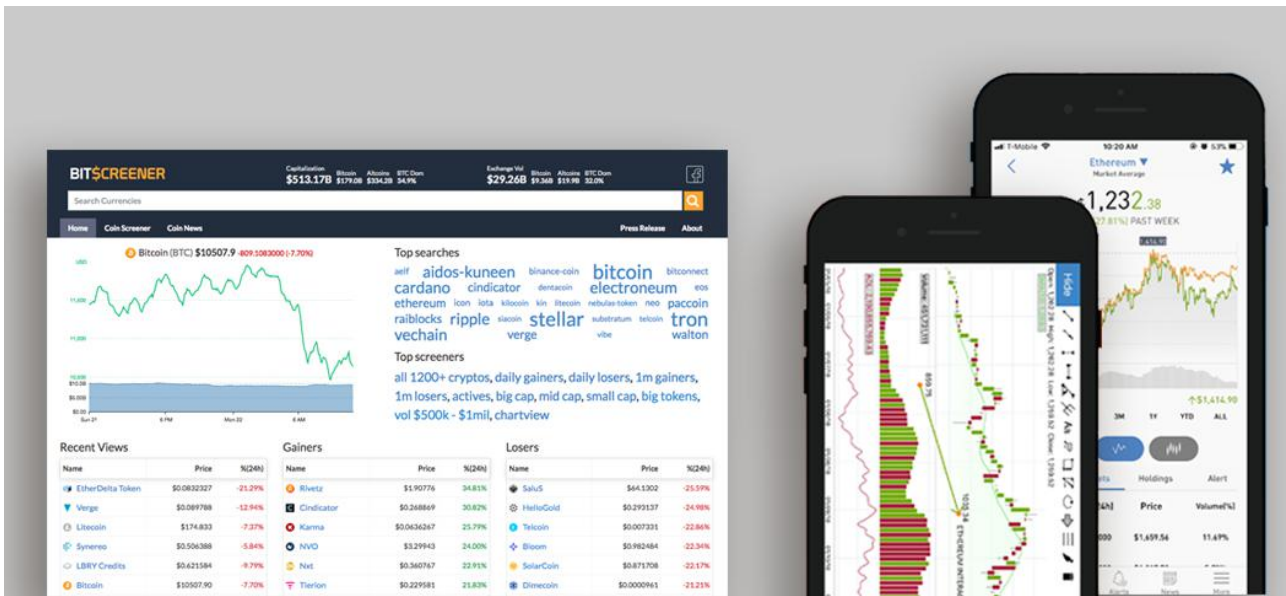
BITSCREENER

Capitalization $513.17B Bitcoin $179.0B Altcoins $334.2B BTC Dom 34.9%

Exchange Vol $29.26B Bitcoin $9.36B Altcoins $19.9B BTC Dom 32.0%

Search Currencies

Home Coin Screener Coin News Press Release About

Bitcoin (BTC) $10507.9 -809.1083000 (-7.70%)

Sun 21 6 PM Mon 22 6 AM

Top searches

aelf aidos-kuneen binance-coin bitcoin bitconnect cardano cindicator dentacoin electroneum eos ethereum icon iota kucoin kin litecoin nebulas-token neo paccoin raiblocks ripple siacoin stellar substratum telcoin tron vechain verge vibe walton

Top screeners

all 1200+ cryptos, daily gainers, daily losers, 1m gainers, 1m losers, actives, big cap, mid cap, small cap, big tokens, vol $500k - $1mil, chartview

Recent Views

| Name | Price | %(24h) |
|---|---|---|
| EtherDelta Token | $0.0832327 | -21.29% |
| Verge | $0.089788 | -12.94% |
| Litecoin | $174.833 | -7.37% |
| Synereo | $0.506388 | -5.84% |
| LBRY Credits | $0.621584 | -9.79% |
| Bitcoin | $10507.90 | -7.70% |

Gainers

| Name | Price | %(24h) |
|---|---|---|
| Rivetz | $1.90776 | 34.81% |
| Cindicator | $0.268869 | 30.82% |
| Karma | $0.0636267 | 25.79% |
| NVO | $3.29943 | 24.00% |
| Nxt | $0.360767 | 22.91% |
| Tierion | $0.229581 | 21.83% |

Losers

| Name | Price | %(24h) |
|---|---|---|
| SaluS | $64.1302 | -25.59% |
| HelloGold | $0.293137 | -24.98% |
| Telcoin | $0.007331 | -22.86% |
| Bloom | $0.982484 | -22.34% |
| SolarCoin | $0.871708 | -22.17% |
| Dimecoin | $0.0000961 | -21.21% |

Hide

ETHEREUM INTERNATIONAL

T-Mobile 10:20 AM 53%

Ethereum
Market Average

$1,232.38

22.81%) PAST WEEK

$1,414.90

3M 1Y YTD ALL

Holdings Alert

Price Volume(%)

$1,659.56 11.69%

Alerts News More